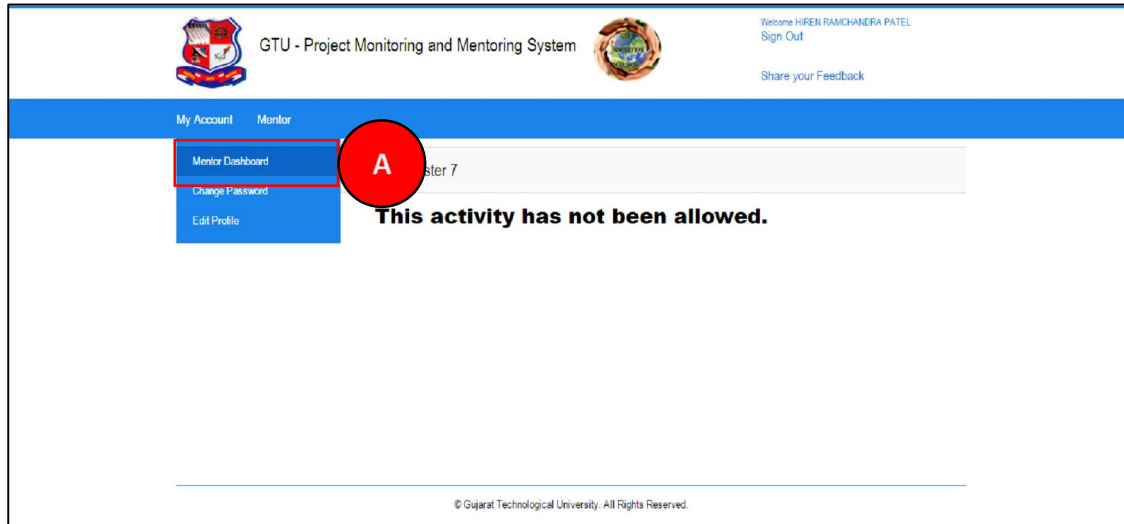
GTU - Project Monitoring and Mentoring System

Welcome HIREN RAMCHANDRA PATEL
Sign Out

Share your Feedback

My Account Mentor

Mentor Dashboard
Change Password
Edit Profile

A

ster 7

This activity has not been allowed.

© Gujarat Technological University. All Rights Reserved.